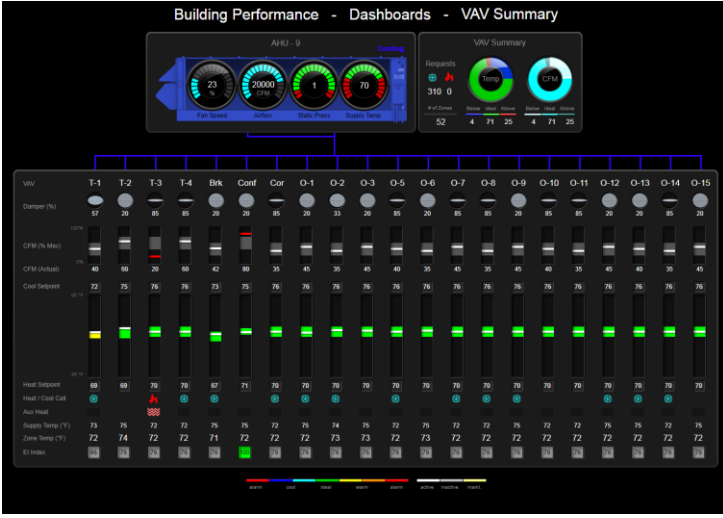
Building Performance - Dashboards - VAV Summary

AHU - 9

Cooling

23 %

20000 CFM

1

70

Fan Speed

Airflow

Static Press

Supply Temp

VAV Summary

Requests

310 0

# of Zones

52

Temp

Below Ideal Above

4 71 25

CFM

Below Ideal Above

4 71 25

| VAV | T-1 | T-2 | T-3 | T-4 | Brk | Conf | Cor | O-1 | O-2 | O-3 | O-5 | O-6 | O-7 | O-8 | O-9 | O-10 | O-11 | O-12 | O-13 | O-14 | O-15 |
|---|---|---|---|---|---|---|---|---|---|---|---|---|---|---|---|---|---|---|---|---|---|
| Damper (%) | 57 | 20 | 85 | 85 | 20 | 20 | 85 | 20 | 33 | 20 | 85 | 20 | 85 | 85 | 20 | 85 | 85 | 20 | 20 | 85 | 20 |
| CFM (% Max) | | | | | | | | | | | | | | | | | | | | | |
| CFM (Actual) | 40 | 60 | 20 | 60 | 42 | 80 | 35 | 45 | 35 | 45 | 40 | 35 | 45 | 45 | 45 | 40 | 35 | 45 | 40 | 35 | 45 |
| Cool Setpoint | 72 | 75 | 76 | 76 | 73 | 75 | 76 | 76 | 76 | 76 | 76 | 76 | 76 | 76 | 76 | 76 | 76 | 76 | 76 | 76 | 76 |
| Heat Setpoint | 69 | 69 | 70 | 70 | 67 | 71 | 70 | 70 | 70 | 70 | 70 | 70 | 70 | 70 | 70 | 70 | 70 | 70 | 70 | 70 | 70 |
| Heat / Cool Call | | | | | | | | | | | | | | | | | | | | | |
| Aux Heat | | | | | | | | | | | | | | | | | | | | | |
| Supply Temp (°F) | 73 | 75 | 72 | 72 | 75 | 75 | 72 | 75 | 74 | 75 | 72 | 75 | 72 | 72 | 75 | 72 | 72 | 75 | 75 | 72 | 75 |
| Zone Temp (°F) | 72 | 74 | 72 | 72 | 71 | 72 | 72 | 72 | 73 | 73 | 72 | 73 | 72 | 72 | 72 | 72 | 72 | 72 | 72 | 72 | 72 |
| EI Index | 84 | 76 | 76 | 76 | 76 | 100 | 76 | 76 | 76 | 76 | 76 | 76 | 76 | 76 | 76 | 76 | 76 | 76 | 76 | 76 | 76 |

100%

0%

85 °F

45 °F

alarm cool ideal warm alarm active inactive maint